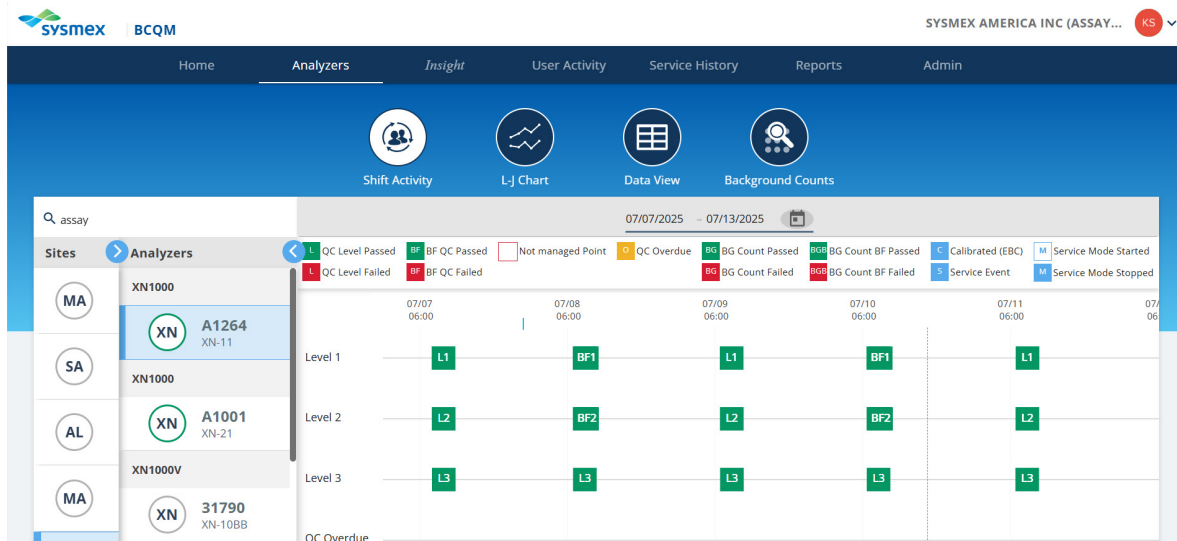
sysmex BCQM

SYSMEX AMERICA INC (ASSAY... KS

Home Analyzers Insight User Activity Service History Reports Admin

Shift Activity L-J Chart Data View Background Counts

assay

07/07/2025 - 07/13/2025

Sites Analyzers

L QC Level Passed
BF BF QC Passed
Not managed Point
O QC Overdue
BG BG Count Passed
BGB BG Count BF Passed
C Calibrated (EBC)
M Service Mode Started
L QC Level Failed
BF BF QC Failed
BG BG Count Failed
BGB BG Count BF Failed
S Service Event
M Service Mode Stopped

MA
SA
AL
MA

XN1000
XN A1264 XN-11
XN1000
XN A1001 XN-21
XN1000V
XN 31790 XN-10BB

| | 07/07 06:00 | 07/08 06:00 | 07/09 06:00 | 07/10 06:00 | 07/11 06:00 | 07/ 06 |
|---|---|---|---|---|---|---|
| Level 1 | L1 | BF1 | L1 | BF1 | L1 | |
| Level 2 | L2 | BF2 | L2 | BF2 | L2 | |
| Level 3 | L3 | L3 | L3 | L3 | L3 | |
| QC Overdue | | | | | | |